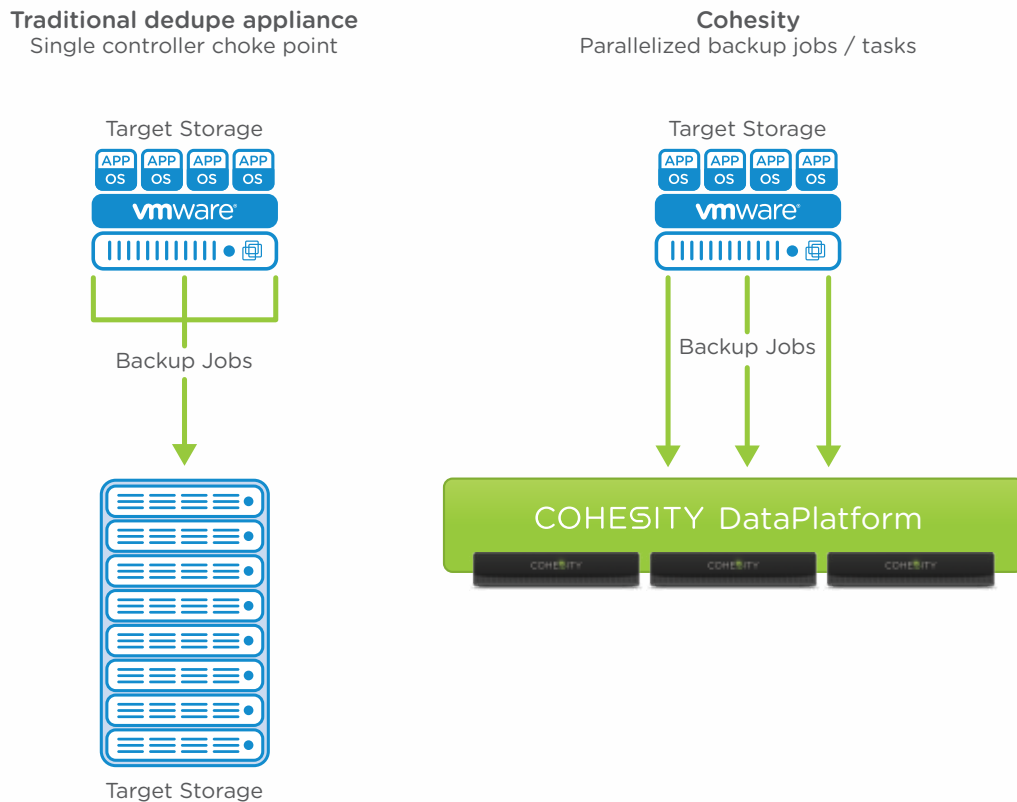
Traditional dedupe appliance
Single controller choke point

Target Storage

APP OS APP OS APP OS APP OS

vmware

Backup Jobs

Target Storage

Cohesity
Parallelized backup jobs / tasks

Target Storage

APP OS APP OS APP OS APP OS

vmware

Backup Jobs

COHESITY DataPlatform

COHESITY COHESITY COHESITY